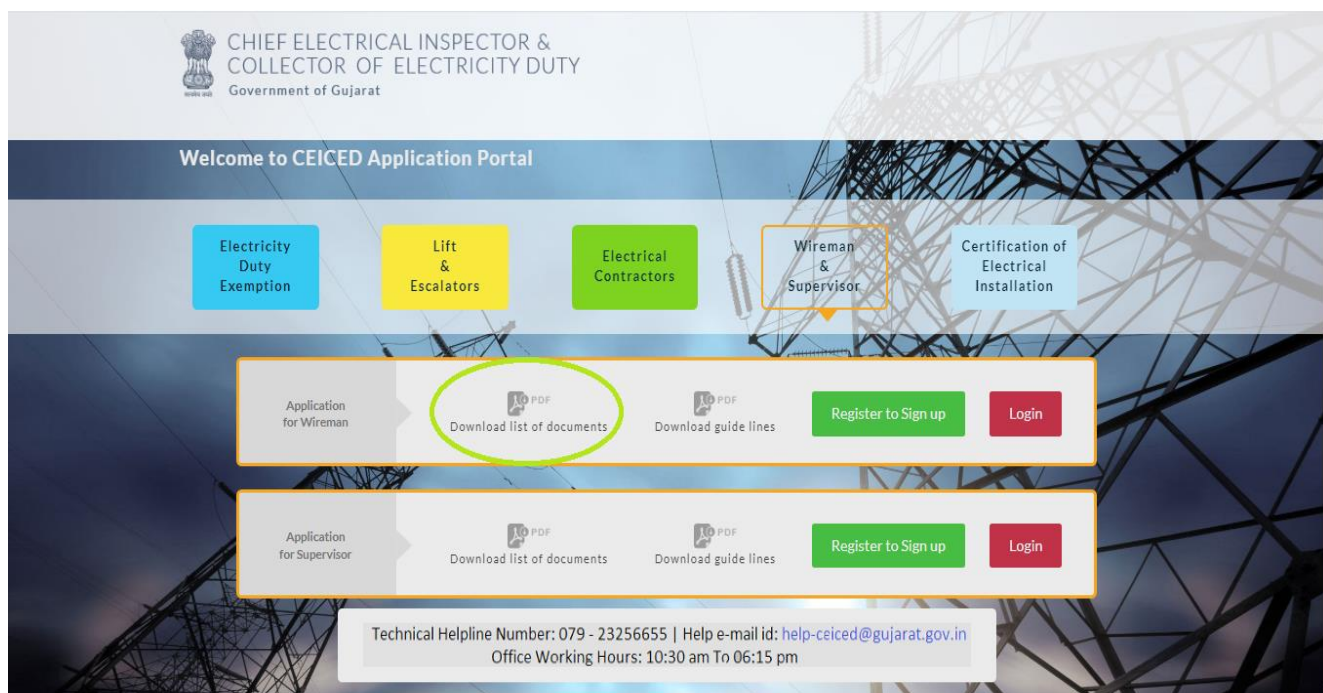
CHIEF ELECTRICAL INSPECTOR &
COLLECTOR OF ELECTRICITY DUTY
Government of Gujarat

Welcome to CEICED Application Portal

Electricity Duty Exemption

Lift & Escalators

Electrical Contractors

Wireman & Supervisor

Certification of Electrical Installation

Application for Wireman

PDF
Download list of documents

PDF
Download guide lines

Register to Sign up

Login

Application for Supervisor

PDF
Download list of documents

PDF
Download guide lines

Register to Sign up

Login

Technical Helpline Number: 079 - 23256655 | Help e-mail id: help-ceiced@gujarat.gov.in
Office Working Hours: 10:30 am To 06:15 pm